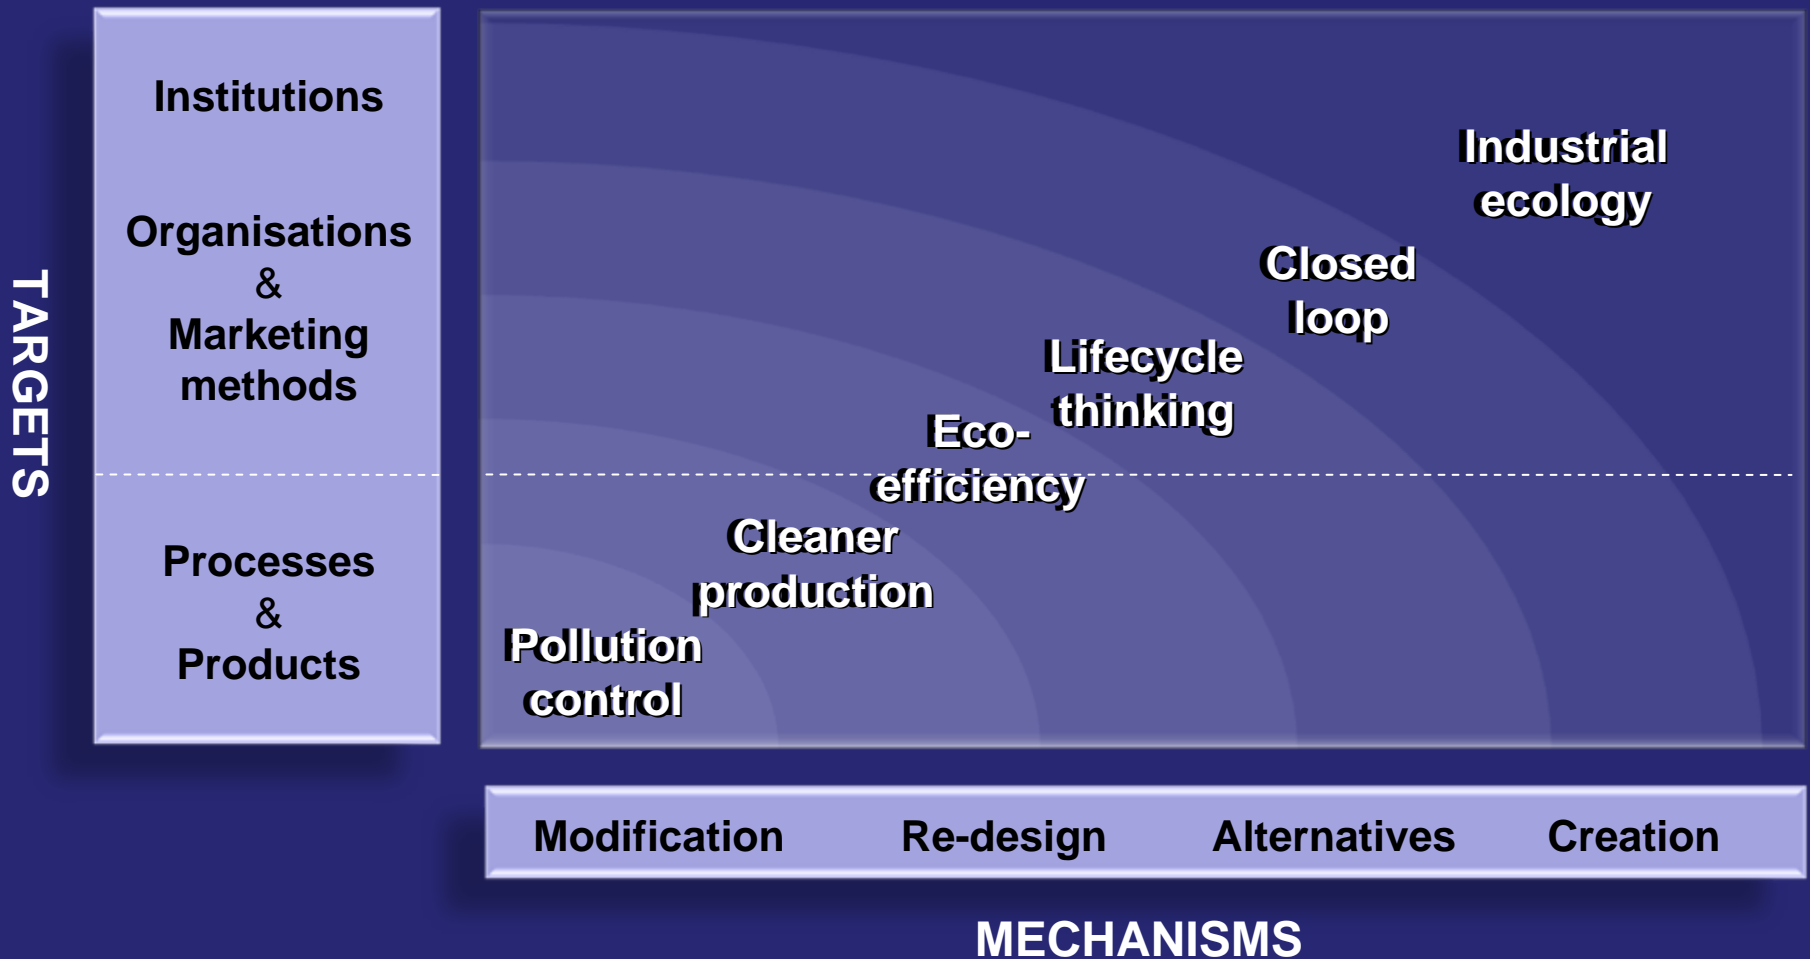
TARGETS

Institutions

Organisations & Marketing methods

Processes & Products

Industrial ecology

Closed loop

Lifecycle thinking

Eco-efficiency

Cleaner production

Pollution control

Modification

Re-design

Alternatives

Creation

MECHANISMS